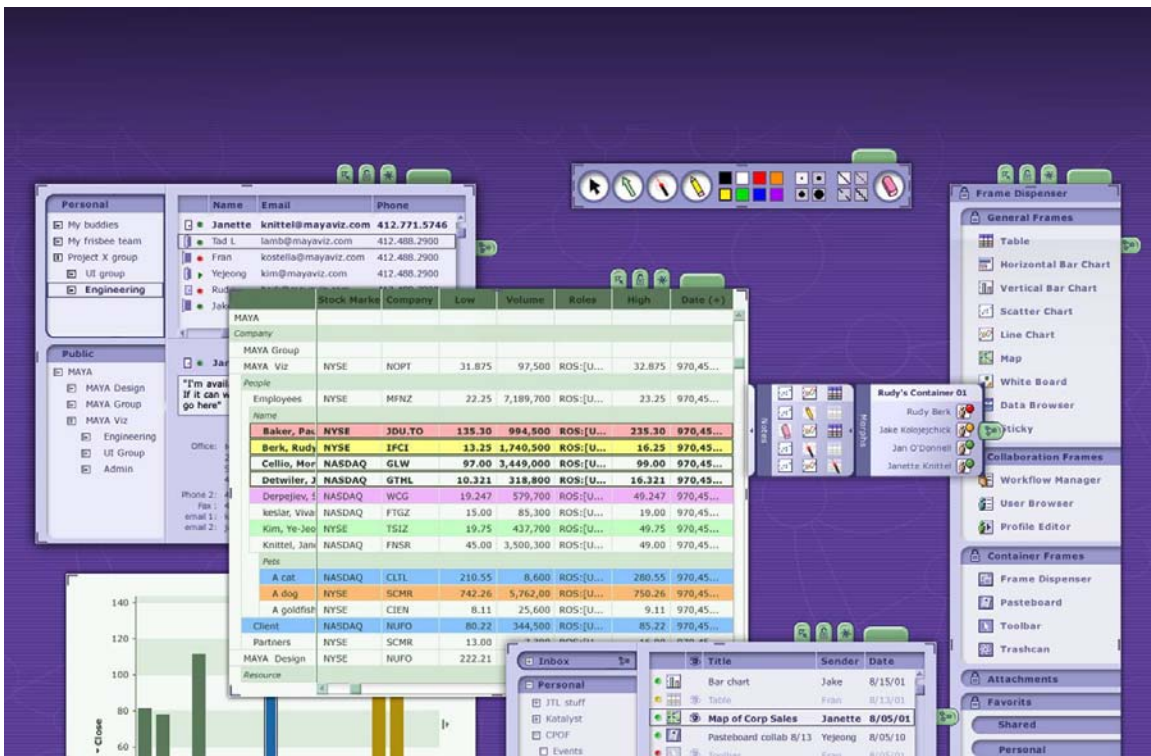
Personal
My buddies
My frisbee team
Project X group
UI group
Engineering

| Name | Email | Phone |
|---|---|---|
| Janette | knittel@mayaviz.com | 412.771.5746 |
| Tad L | lamb@mayaviz.com | 412.488.2900 |
| Fran | kostella@mayaviz.com | 412.488.2900 |
| Yejeong | kim@mayaviz.com | 412.488.2900 |
| Rud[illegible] | | |
| Jak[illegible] | | |

Public
MAYA
MAYA Design
MAYA Group
MAYA Viz
Engineering
UI Group
Admin

Jar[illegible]
"I'm avail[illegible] If it can w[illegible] go here"
Office:
Phone 2:
Fax:
email 1:
email 2:

| | Stock Marke | Company | Low | Volume | Roles | High | Date (+) |
|---|---|---|---|---|---|---|---|
| MAYA | | | | | | | |
| Company | | | | | | | |
| MAYA Group | | | | | | | |
| MAYA Viz | NYSE | NOPT | 31.875 | 97,500 | ROS:[U... | 32.875 | 970,45... |
| People | | | | | | | |
| Employees | NYSE | MFNZ | 22.25 | 7,189,700 | ROS:[U... | 23.25 | 970,45... |
| Name | | | | | | | |
| Baker, Pau | NYSE | JDU.TO | 135.30 | 994,500 | ROS:[U... | 235.30 | 970,45... |
| Berk, Rudy | NYSE | IFCI | 13.25 | 1,740,500 | ROS:[U... | 16.25 | 970,45... |
| Cellio, Mor | NASDAQ | GLW | 97.00 | 3,449,000 | ROS:[U... | 99.00 | 970,45... |
| Detwiler, J | NASDAQ | GTHL | 10.321 | 318,800 | ROS:[U... | 16.321 | 970,45... |
| Derpeljev, S | NASDAQ | WCG | 19.247 | 579,700 | ROS:[U... | 49.247 | 970,45... |
| keslar, Viva | NASDAQ | FTGZ | 15.00 | 85,300 | ROS:[U... | 19.00 | 970,45... |
| Kim, Ye-Jeo | NYSE | TSIZ | 19.75 | 437,700 | ROS:[U... | 49.75 | 970,45... |
| Knittel, Jan | NASDAQ | FNSR | 45.00 | 3,500,300 | ROS:[U... | 49.00 | 970,45... |
| Pets | | | | | | | |
| A cat | NASDAQ | CLTL | 210.55 | 8,600 | ROS:[U... | 280.55 | 970,45... |
| A dog | NYSE | SCMR | 742.26 | 5,762,00 | ROS:[U... | 750.26 | 970,45... |
| A goldfish | NYSE | CIEN | 8.11 | 25,600 | ROS:[U... | 9.11 | 970,45... |
| Client | NASDAQ | NUFO | 80.22 | 344,500 | ROS:[U... | 85.22 | 970,45... |
| Partners | NYSE | SCMR | 13.00 | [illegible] | | | |
| MAYA Design | NYSE | NUFO | 222.21 | | | | |
| Resource | | | | | | | |

Roles
Morphs
Rudy's Container 01
Rudy Berk
Jake Kolojejchick
Jan O'Donnell
Janette Knittel

140
120
100
80
60
Close

Inbox
Personal
JTL stuff
Katalyst
CPOF
Events

| Title | Sender | Date |
|---|---|---|
| Bar chart | Jake | 8/15/01 |
| Table | Fran | 8/13/01 |
| Map of Corp Sales | Janette | 8/05/01 |
| Pasteboard collab 8/13 | Yejeong | 8/05/10 |
| Toolbar | | |

Frame Dispenser
General Frames
Table
Horizontal Bar Chart
Vertical Bar Chart
Scatter Chart
Line Chart
Map
White Board
Data Browser
Sticky
Collaboration Frames
Workflow Manager
User Browser
Profile Editor
Container Frames
Frame Dispenser
Pasteboard
Toolbar
Trashcan
Attachments
Favorits
Shared
Personal